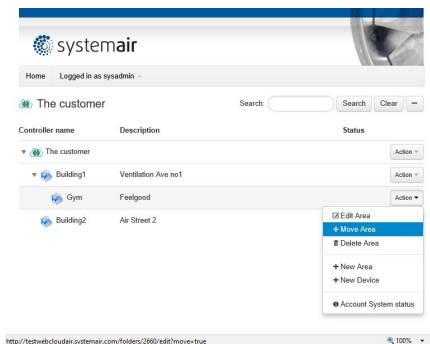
systemair

Home Logged in as sysadmin

The customer

Search: Search Clear −

| Controller name | Description | Status | |
|---|---|---|---|
| The customer | | | Action |
| Building1 | Ventilation Ave no1 | | Action |
| Gym | Feelgood | | Action |
| Building2 | Air Street 2 | | |

Edit Area
+ Move Area
Delete Area
+ New Area
+ New Device
Account System status

http://testwebcloudair.systemair.com/folders/2660/edit?move=true

100%